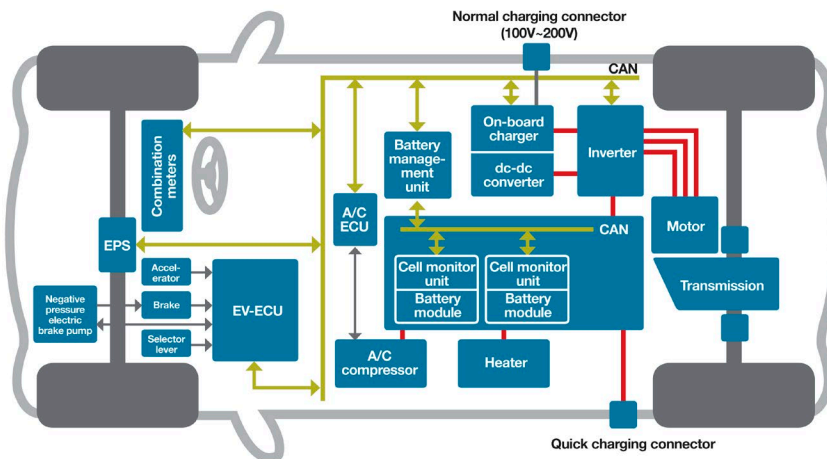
Normal charging connector (100V~200V)

CAN

Combination meters

Battery management unit

On-board charger

dc-dc converter

Inverter

A/C ECU

CAN

Motor

EPS

Accel-erator

Brake

Selector lever

Negative pressure electric brake pump

EV-ECU

Cell monitor unit

Battery module

Cell monitor unit

Battery module

Transmission

A/C compressor

Heater

Quick charging connector